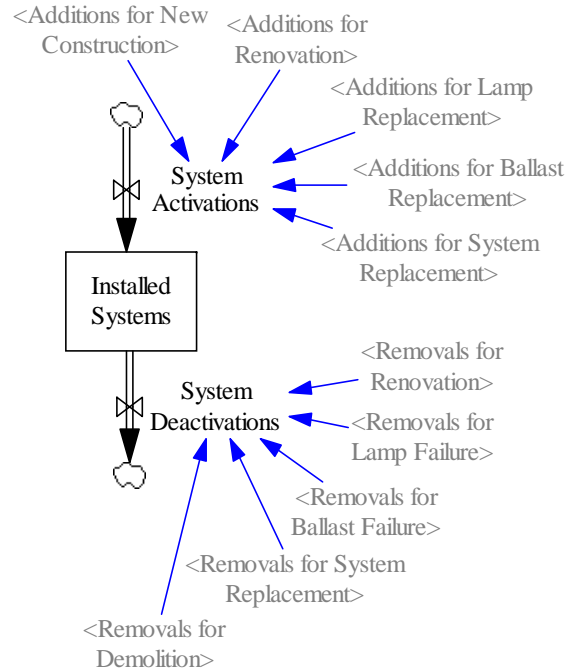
<Additions for New Construction>

<Additions for Renovation>

<Additions for Lamp Replacement>

<Additions for Ballast Replacement>

<Additions for System Replacement>

System Activations

Installed Systems

System Deactivations

<Removals for Renovation>

<Removals for Lamp Failure>

<Removals for Ballast Failure>

<Removals for System Replacement>

<Removals for Demolition>